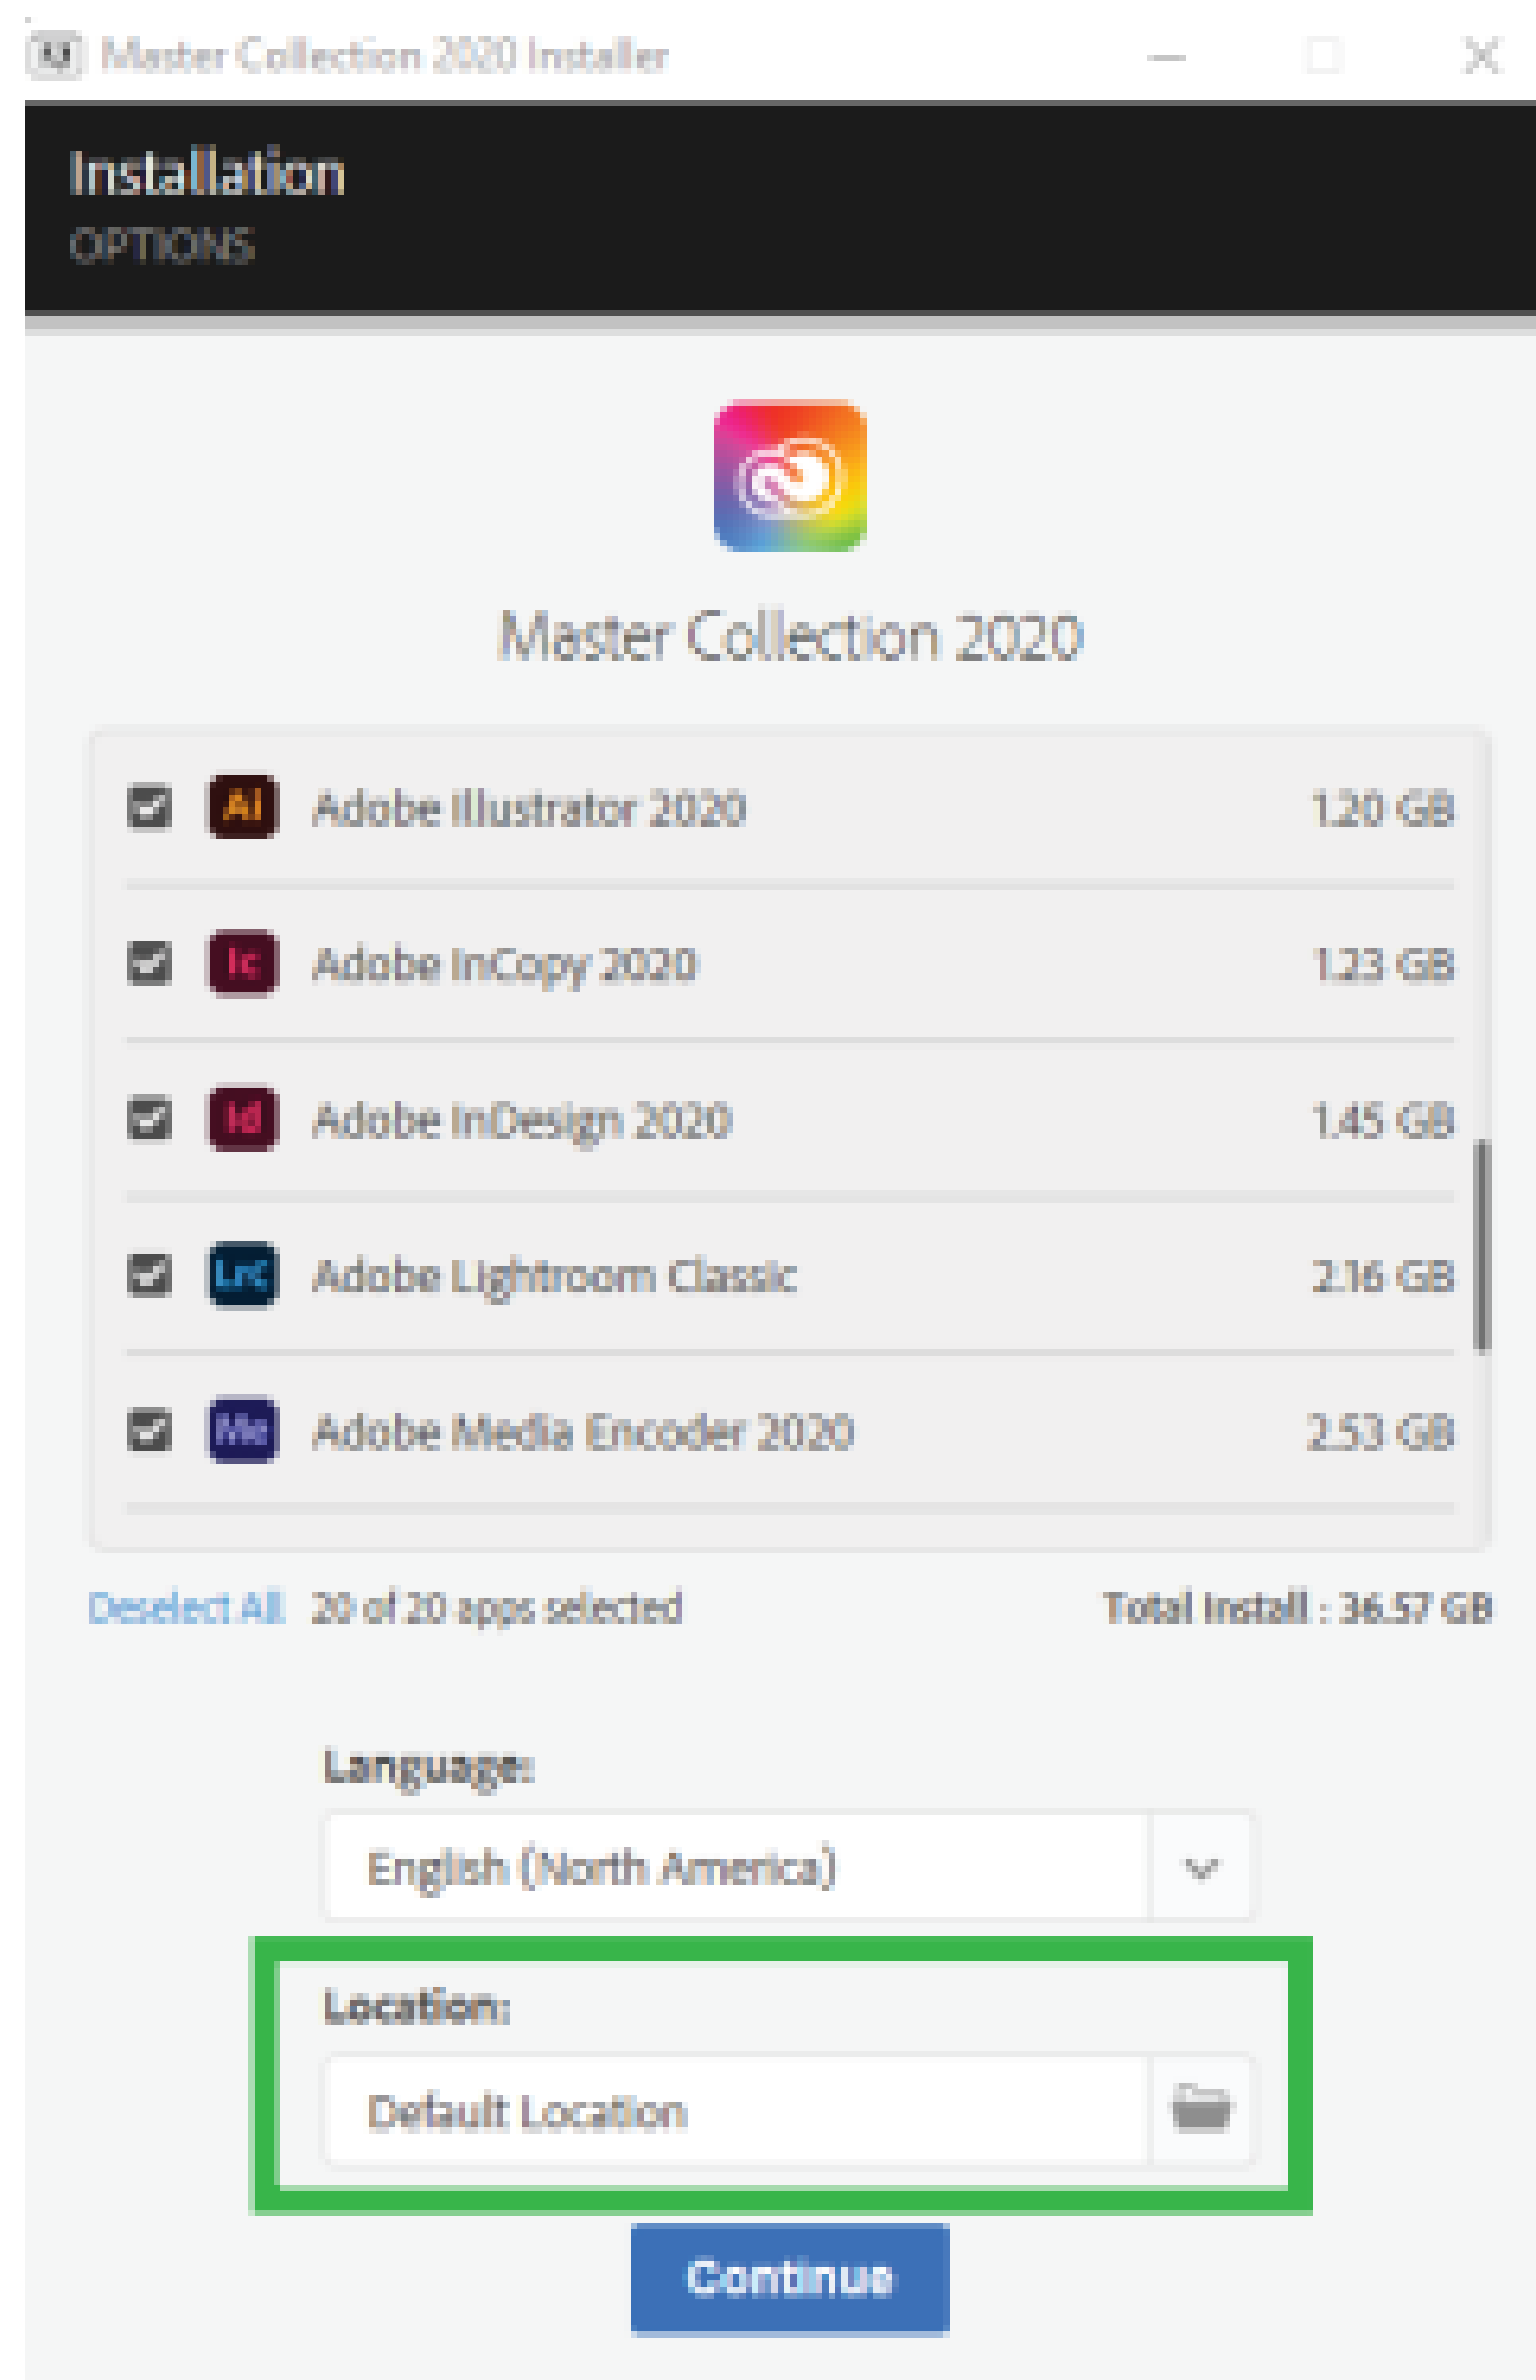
M Master Collection 2020 Installer

Installation
OPTIONS

Master Collection 2020

| | | |
|---|---|---|
| Ai | Adobe Illustrator 2020 | 1.20 GB |
| Ic | Adobe InCopy 2020 | 1.23 GB |
| Id | Adobe InDesign 2020 | 1.45 GB |
| LrC | Adobe Lightroom Classic | 2.16 GB |
| Me | Adobe Media Encoder 2020 | 2.53 GB |

Deselect All 20 of 20 apps selected Total Install : 36.57 GB

Language:
English (North America)

Location:
Default Location

Continue